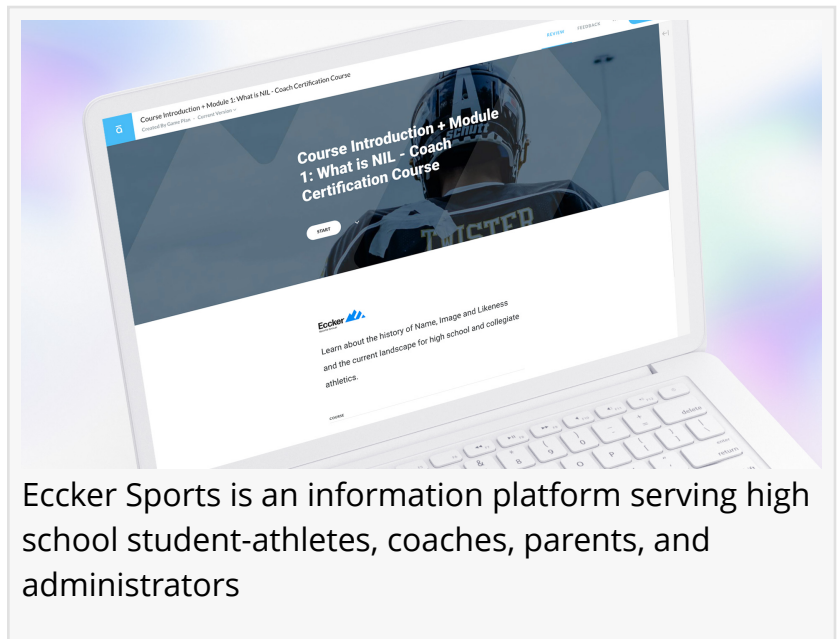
Course Introduction + Module 1: What is NIL - Coach Certification Course

Created By Game Plan · Current Version

REVIEW FEEDBACK

Course Introduction + Module 1: What is NIL - Coach Certification Course

START

TRUSTER

Eccker

Learn about the history of Name, Image and Likeness and the current landscape for high school and collegiate athletics.

COURSE

delete

return

Eccker Sports is an information platform serving high school student-athletes, coaches, parents, and administrators